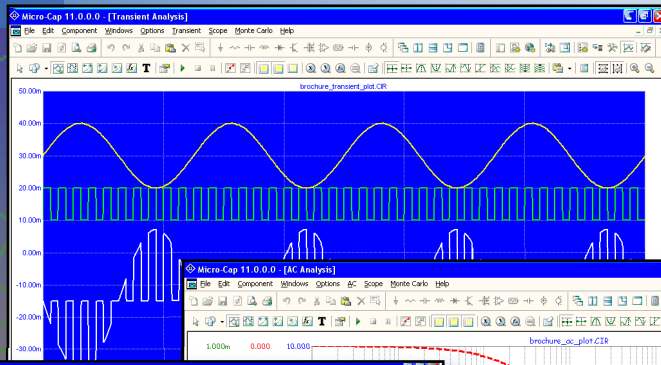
Micro-Cap 11.0.0.0 - [Transient Analysis]

File Edit Component Windows Options Transient Scope Monte Carlo Help

brochure_transient_plot.CIR

50.00m

40.00m

30.00m

20.00m

10.00m

0.00m

-10.00m

-20.00m

-30.00m

Micro-Cap 11.0.0.0 - [AC Analysis]

File Edit Component Windows Options AC Scope Monte Carlo Help

T

1.000m 0.000 10.000

brochure_ac_plot.CIR